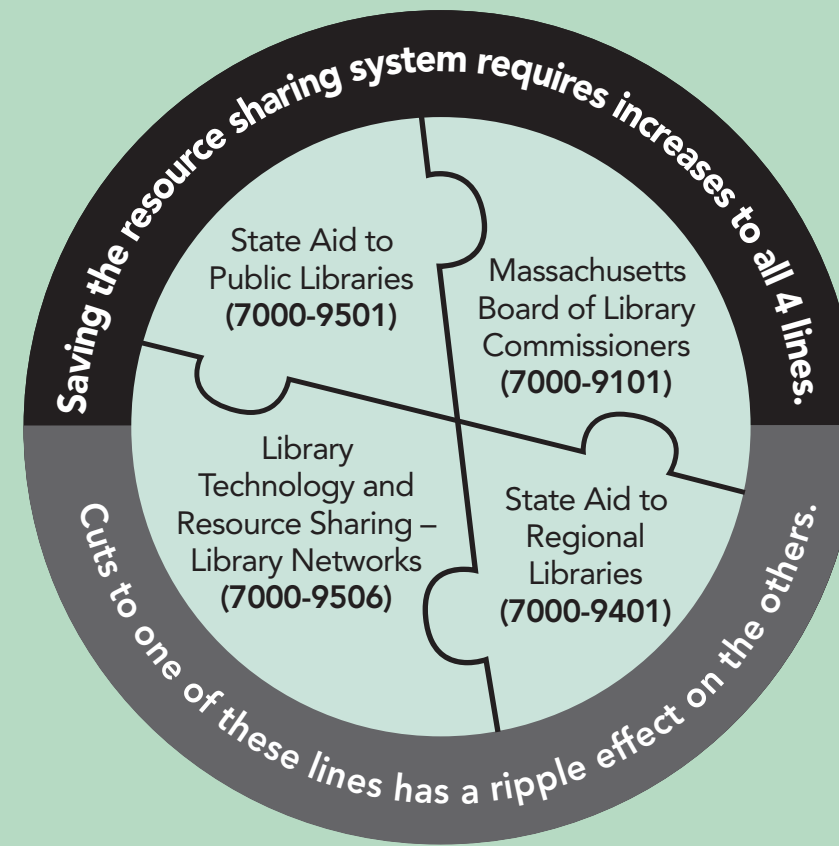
Saving the resource sharing system requires increases to all 4 lines.

State Aid to Public Libraries (7000-9501)

Massachusetts Board of Library Commissioners (7000-9101)

Library Technology and Resource Sharing – Library Networks (7000-9506)

State Aid to Regional Libraries (7000-9401)

Cuts to one of these lines has a ripple effect on the others.